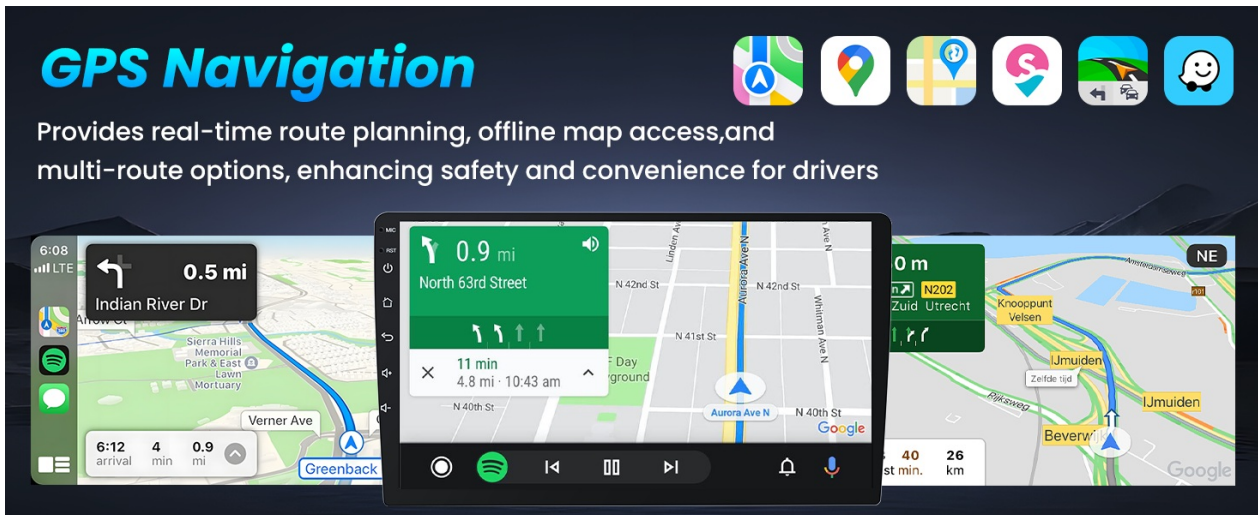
GPS Navigation

Provides real-time route planning, offline map access,and multi-route options, enhancing safety and convenience for drivers

6:08
LTE

0.5 mi
Indian River Dr

Arrow Ct

Sierra Hills Memorial Park & East Lawn Mortuary

Verner Ave

Greenback

6:12 arrival
4 min
0.9 mi

MIC
RST

0.9 mi
North 63rd Street

11 min
4.8 mi · 10:43 am

Linden Ave N
Aurora Ave N
N 42nd St
N 42nd St
Whitman Ave N
N 41st St
Day
rground
N 40th St
Aurora Ave N
N 40th St
Google

0 m
N202
Zuid Utrecht

NE
Amsterdamsestraatweg
Knooppunt Velsen
IJmuiden
Zeldertijd
IJmuiden
Rijksweg
Beverwijk
40 st min.
26 km
Google